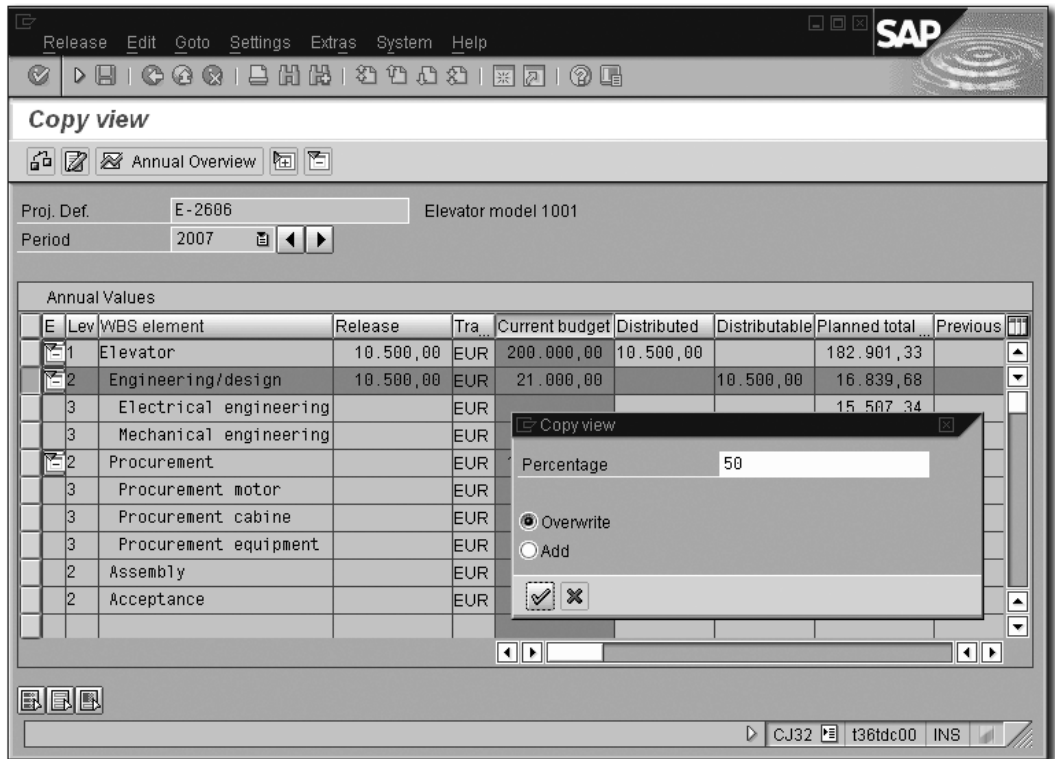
Release Edit Goto Settings Extras System Help

SAP

Copy view

Annual Overview

Proj. Def. E-2606 Elevator model 1001
Period 2007

Annual Values

| E | Lev | WBS element | Release | Tra... | Current budget | Distributed | Distributable | Planned total | Previous |
|---|---|---|---|---|---|---|---|---|---|
| | 1 | Elevator | 10.500,00 | EUR | 200.000,00 | 10.500,00 | | 182.901,33 | |
| | 2 | Engineering/design | 10.500,00 | EUR | 21.000,00 | | 10.500,00 | 16.839,68 | |
| | 3 | Electrical engineering | | EUR | | | | 15.507,34 | |
| | 3 | Mechanical engineering | | EUR | | | | | |
| | 2 | Procurement | | EUR | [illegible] | | | | |
| | 3 | Procurement motor | | EUR | | | | | |
| | 3 | Procurement cabine | | EUR | | | | | |
| | 3 | Procurement equipment | | EUR | | | | | |
| | 2 | Assembly | | EUR | | | | | |
| | 2 | Acceptance | | EUR | | | | | |

Copy view

Percentage 50

Overwrite
Add

CJ32 t36tdc00 INS